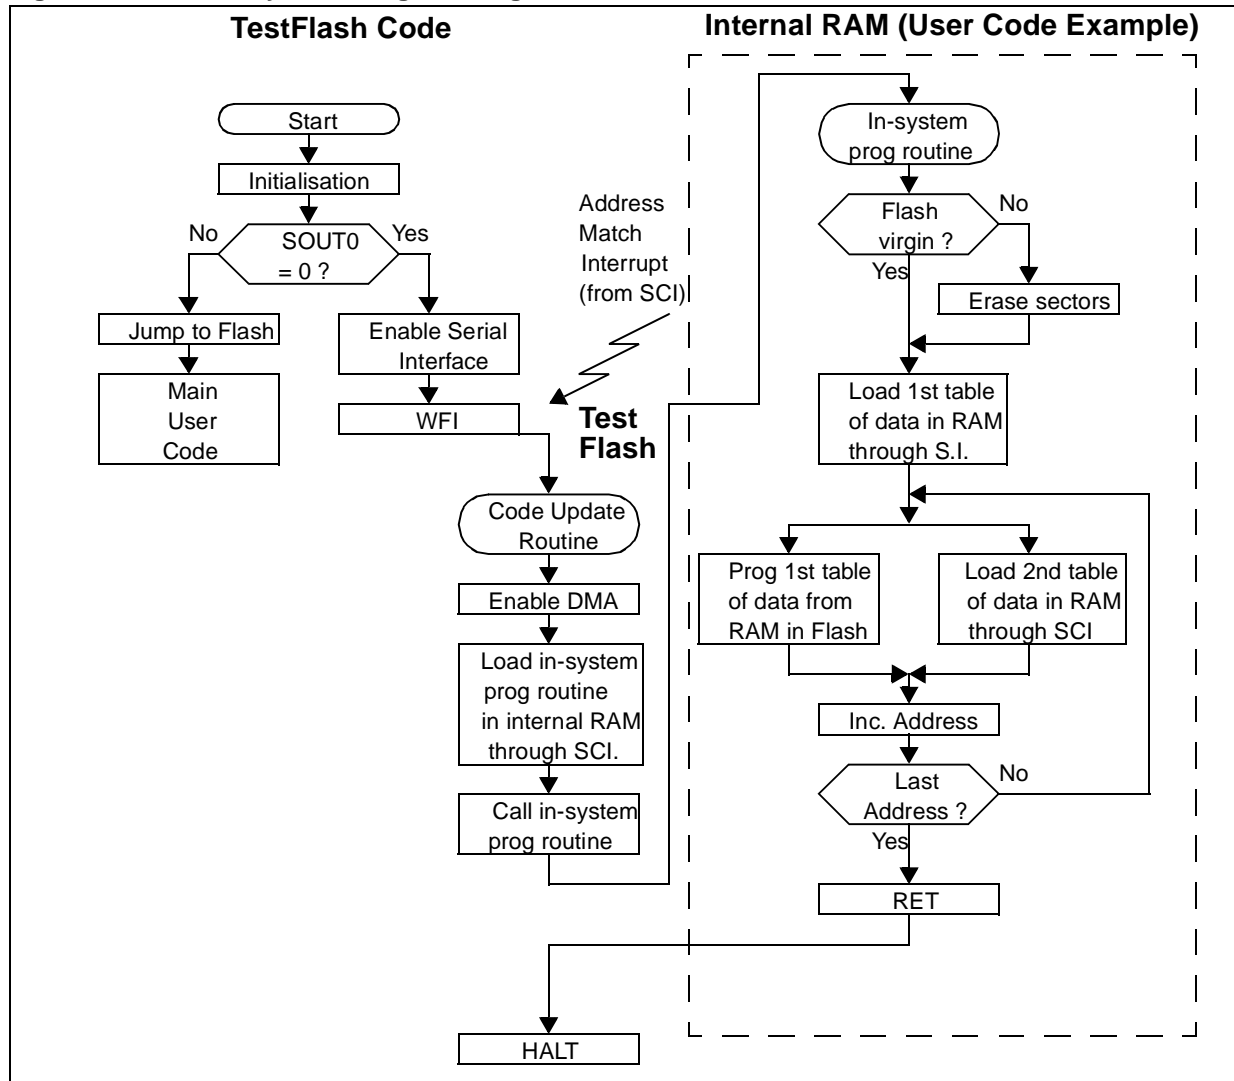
TestFlash Code

Internal RAM (User Code Example)

Start

Initialisation

No

SOUT0 = 0 ?

Yes

Jump to Flash

Main User Code

Enable Serial Interface

WFI

Address Match Interrupt (from SCI)

Test Flash

Code Update Routine

Enable DMA

Load in-system prog routine in internal RAM through SCI.

Call in-system prog routine

HALT

In-system prog routine

Flash virgin ?

No

Yes

Erase sectors

Load 1st table of data in RAM through S.I.

Prog 1st table of data from RAM in Flash

Load 2nd table of data in RAM through SCI

Inc. Address

Last Address ?

No

Yes

RET